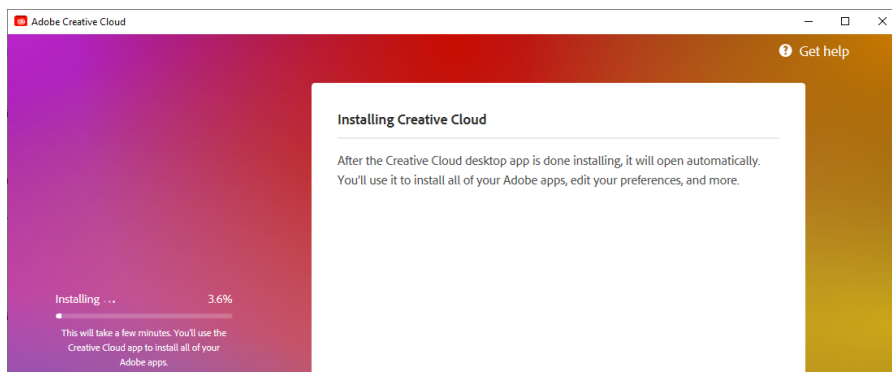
Adobe Creative Cloud

Get help

Installing Creative Cloud

After the Creative Cloud desktop app is done installing, it will open automatically. You'll use it to install all of your Adobe apps, edit your preferences, and more.

Installing ...

3.6%

This will take a few minutes. You'll use the Creative Cloud app to install all of your Adobe apps.